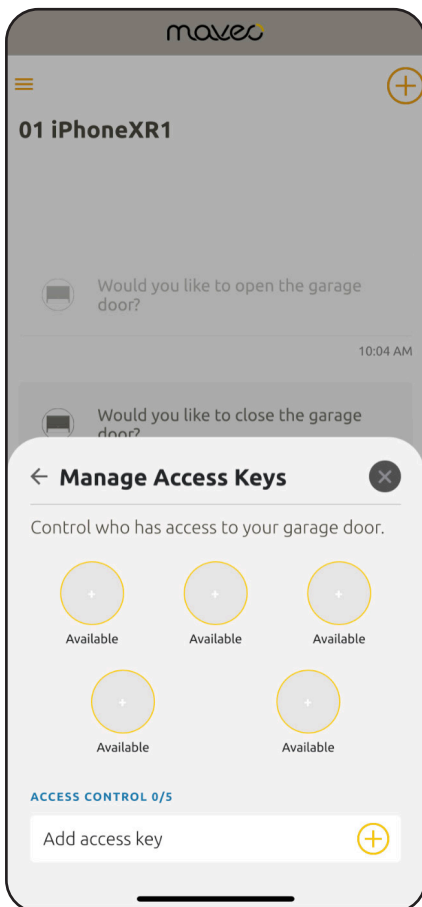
maveo

01 iPhoneXR1

Would you like to open the garage door?

10:04 AM

Would you like to close the garage door?

← Manage Access Keys

Control who has access to your garage door.

Available

Available

Available

Available

Available

ACCESS CONTROL 0/5

Add access key